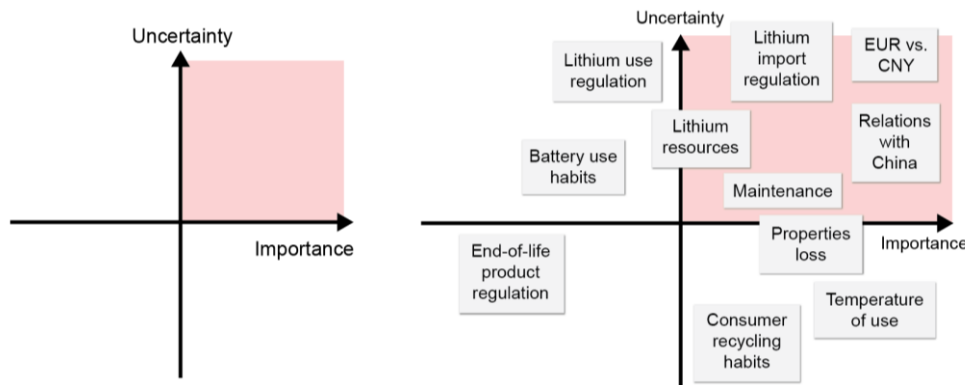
Uncertainty

Importance

Uncertainty

Lithium use regulation

Lithium import regulation

EUR vs. CNY

Lithium resources

Relations with China

Battery use habits

Maintenance

Properties loss

Importance

End-of-life product regulation

Temperature of use

Consumer recycling habits